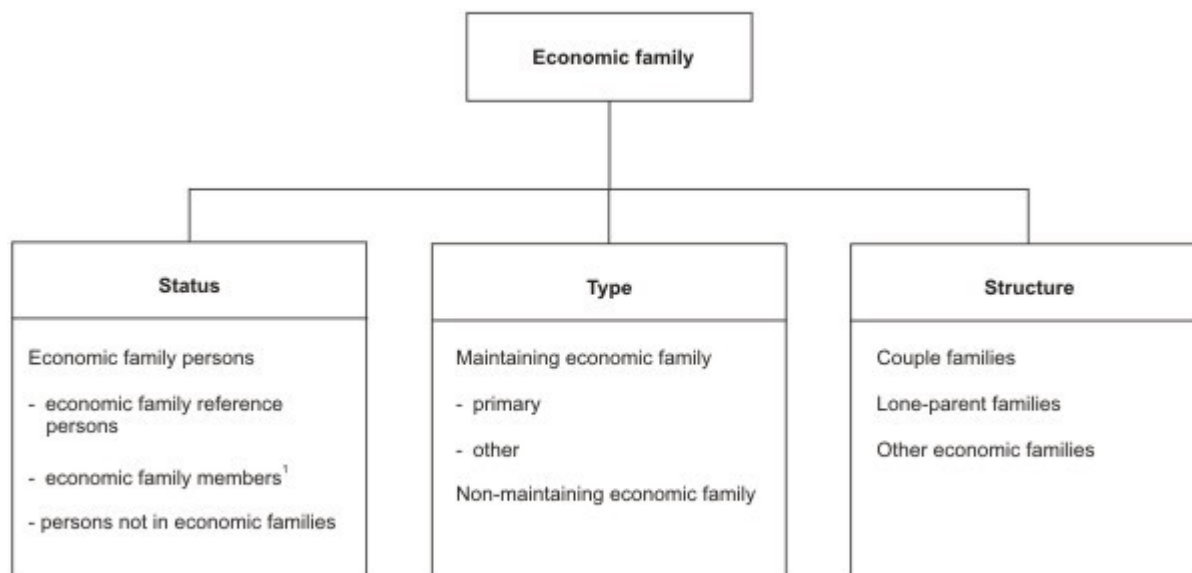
Economic family

Status

Economic family persons

- economic family reference persons

- economic family members$^1$

- persons not in economic families

Type

Maintaining economic family

- primary

- other

Non-maintaining economic family

Structure

Couple families

Lone-parent families

Other economic families